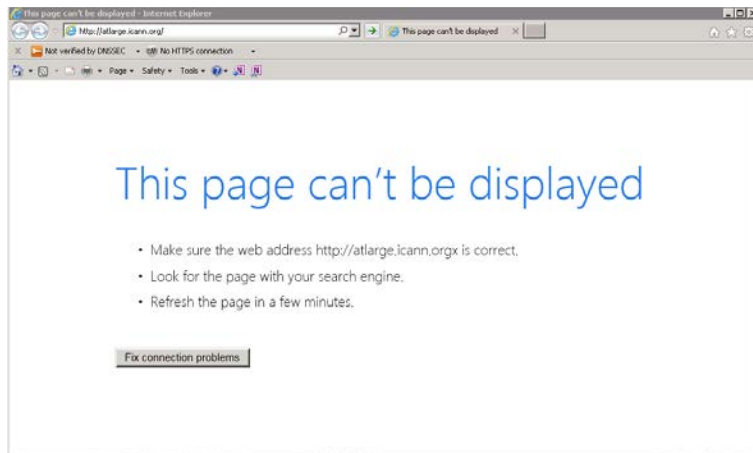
This page can't be displayed - Internet Explorer

http://atlarge.icann.org/

This page can't be displayed

Not verified by DNSSEC • No HTTPS connection

Page • Safety • Tools •

This page can’t be displayed

• Make sure the web address http://atlarge.icann.orgx is correct.

• Look for the page with your search engine.

• Refresh the page in a few minutes.

Fix connection problems